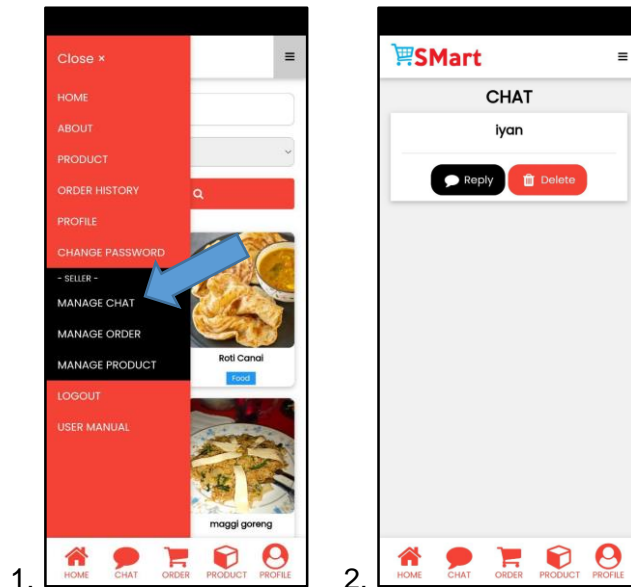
1.

Close ×

HOME

ABOUT

PRODUCT

ORDER HISTORY

PROFILE

CHANGE PASSWORD

- SELLER -

MANAGE CHAT

MANAGE ORDER

MANAGE PRODUCT

LOGOUT

USER MANUAL

Roti Canai

Food

maggi goreng

HOME CHAT ORDER PRODUCT PROFILE

2.

SMart

CHAT

iyan

Reply Delete

HOME CHAT ORDER PRODUCT PROFILE